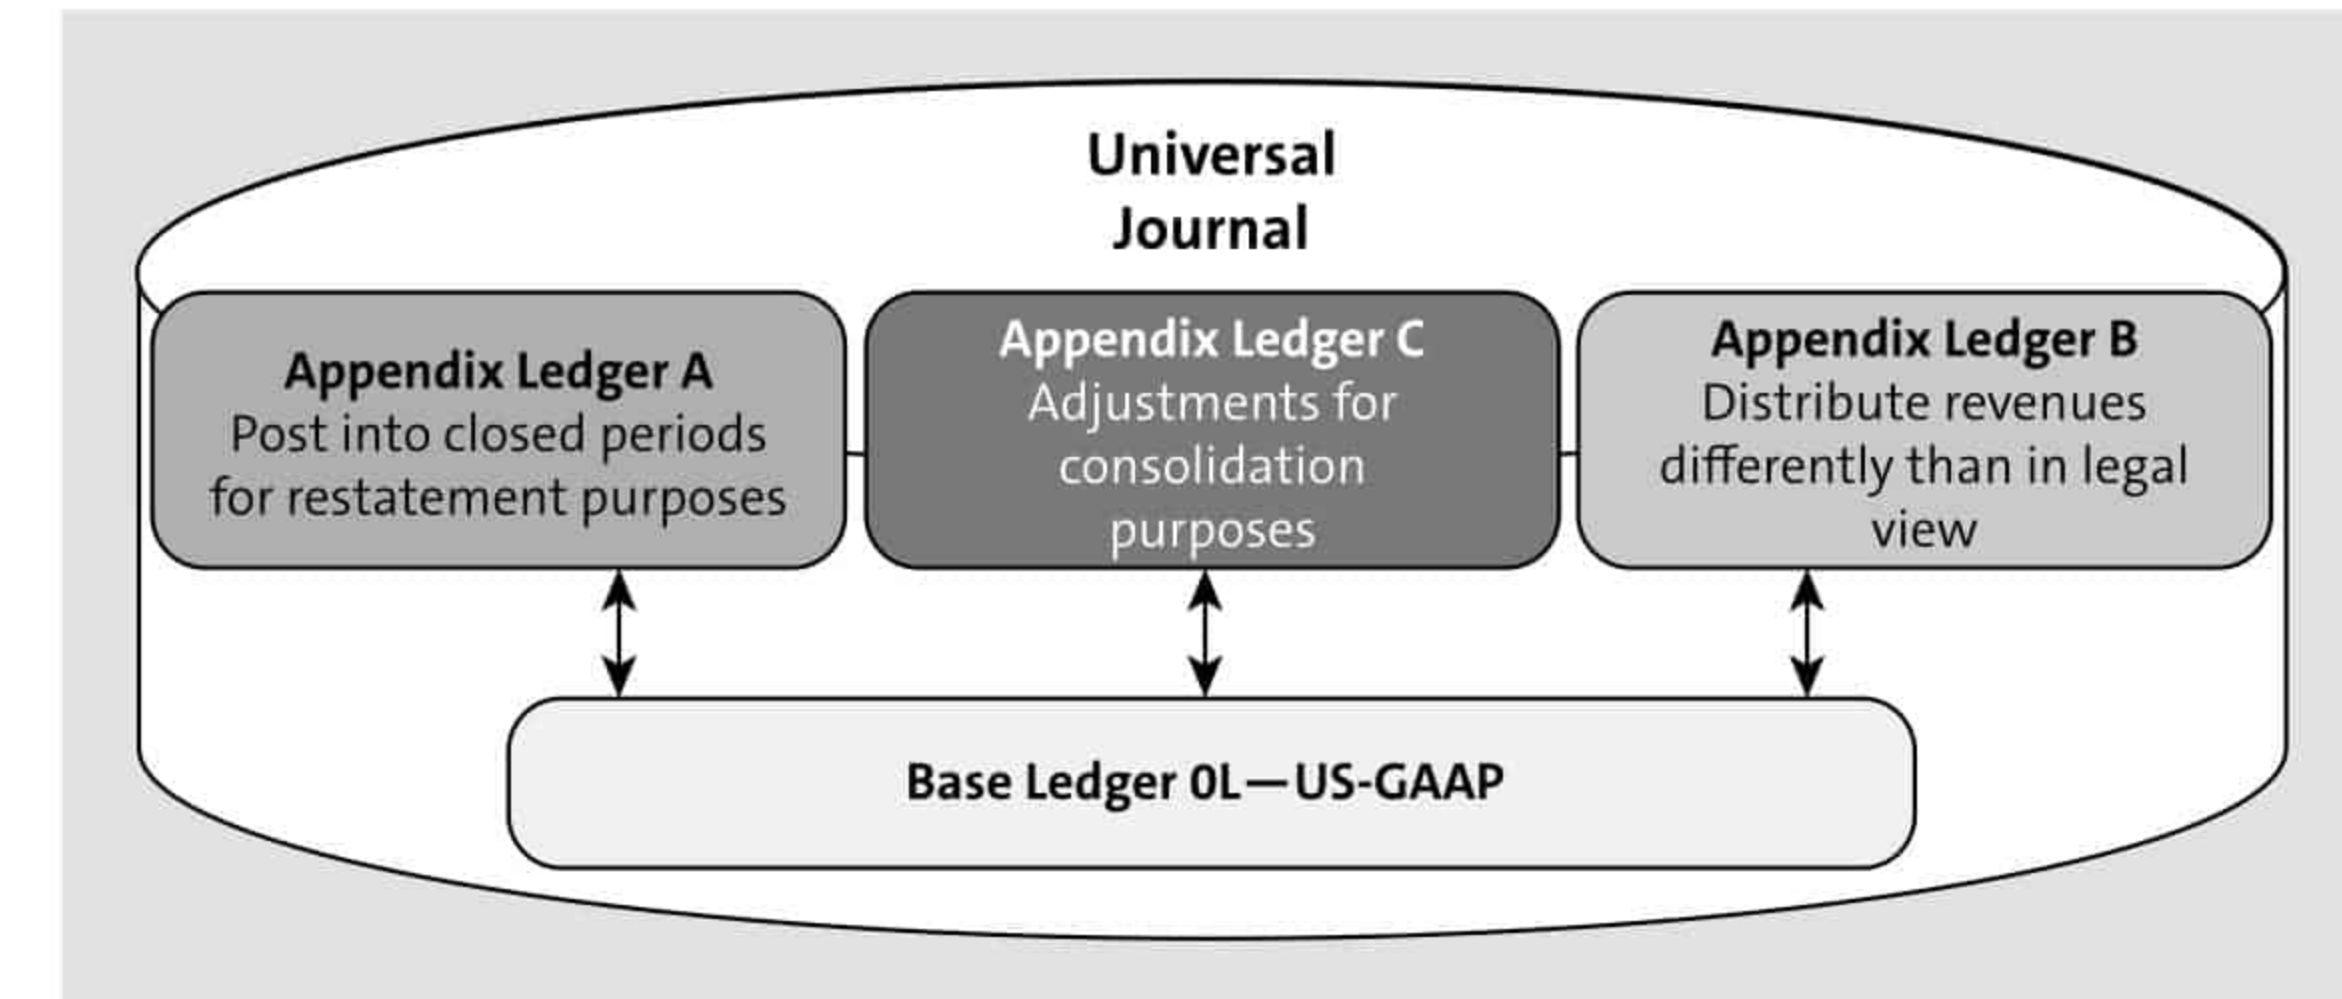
Universal Journal

Appendix Ledger A
Post into closed periods for restatement purposes

Appendix Ledger C
Adjustments for consolidation purposes

Appendix Ledger B
Distribute revenues differently than in legal view

Base Ledger 0L—US-GAAP